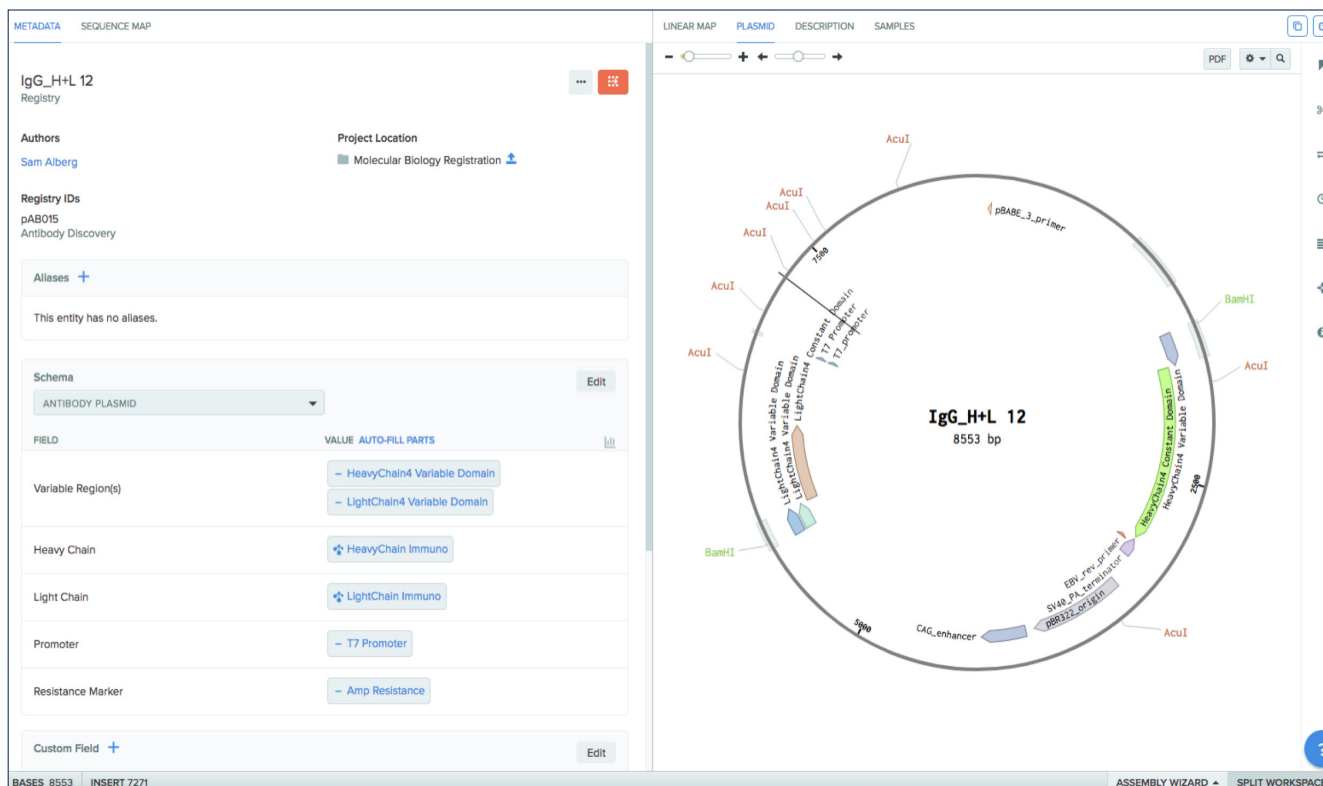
METADATA SEQUENCE MAP

IgG_H+L 12
Registry

Authors
Sam Alberg

Project Location
Molecular Biology Registration

Registry IDs
pAB015
Antibody Discovery

Aliases +
This entity has no aliases.

Schema
Edit
ANTIBODY PLASMID

| FIELD | VALUE AUTO-FILL PARTS |
|---|---|
| Variable Region(s) | – HeavyChain4 Variable Domain – LightChain4 Variable Domain |
| Heavy Chain | HeavyChain Immuno |
| Light Chain | LightChain Immuno |
| Promoter | – T7 Promoter |
| Resistance Marker | – Amp Resistance |

Custom Field +
Edit

BASES 8553 INSERT 7271

LINEAR MAP PLASMID DESCRIPTION SAMPLES

PDF

AcuI
AcuI
AcuI
AcuI
AcuI
AcuI
pBABE_3_primer
BamHI
AcuI
7500
LightChain4 Constant Domain
T7 Promoter
T7_promoter
LightChain4 Variable Domain
LightChain4 Variable Domain
HeavyChain4 Variable Domain
HeavyChain4 Constant Domain
IgG_H+L 12
8553 bp
2500
BamHI
EBV_rev_primer
SV40_PA_terminator
pBR322_origin
5000
CAG_enhancer
AcuI

ASSEMBLY WIZARD SPLIT WORKSPAC